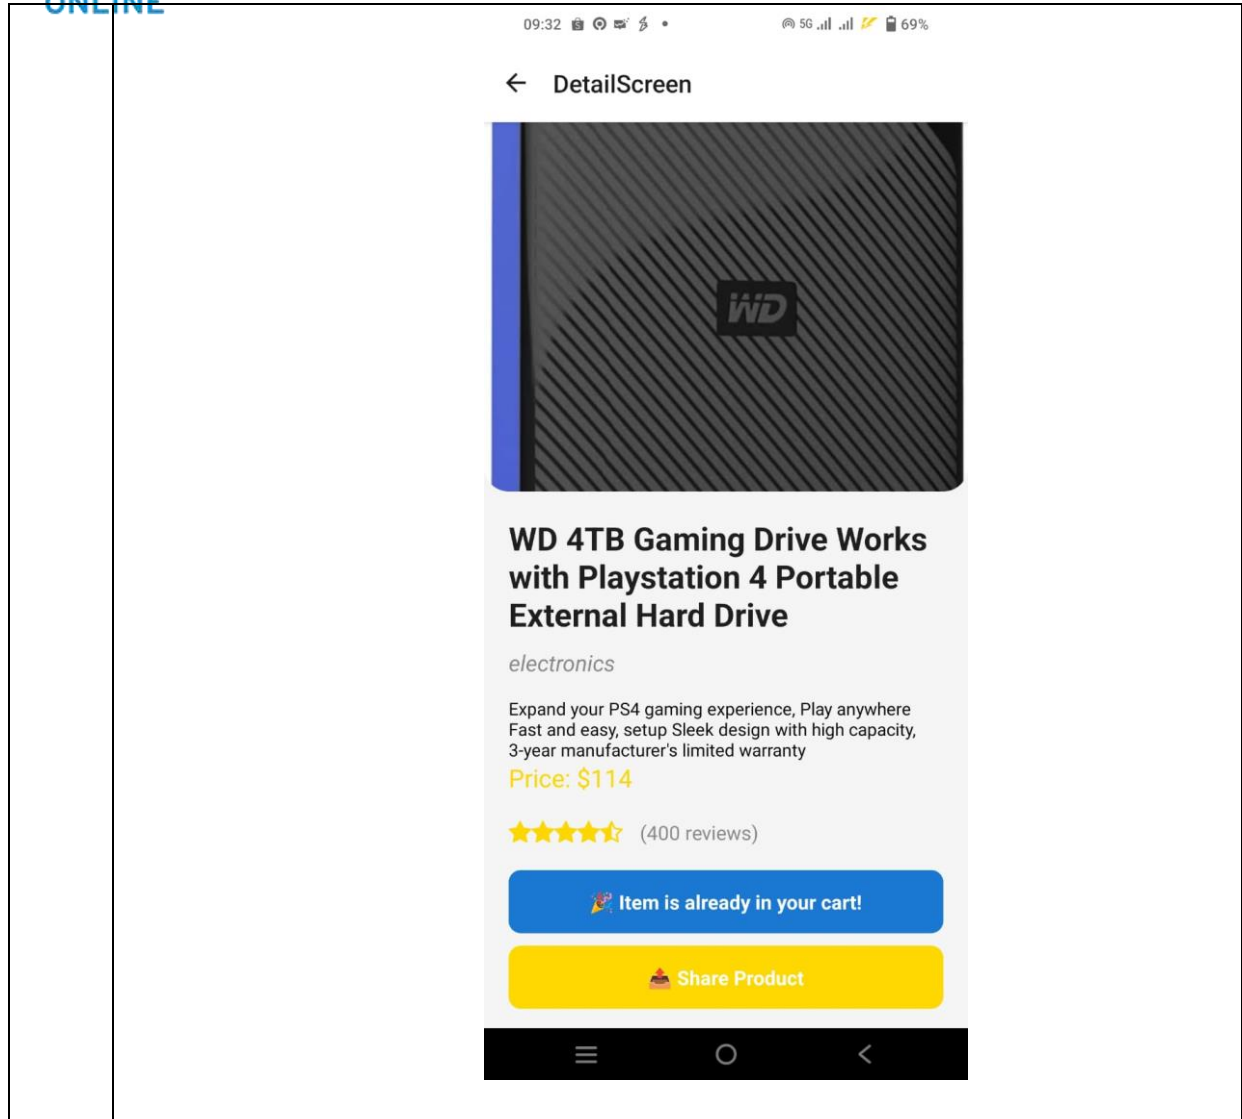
ONLINE

09:32 5G 69%

DetailScreen

WD

WD 4TB Gaming Drive Works with Playstation 4 Portable External Hard Drive

electronics

Expand your PS4 gaming experience, Play anywhere Fast and easy, setup Sleek design with high capacity, 3-year manufacturer's limited warranty

Price: $114

(400 reviews)

🎉 Item is already in your cart!

📤 Share Product